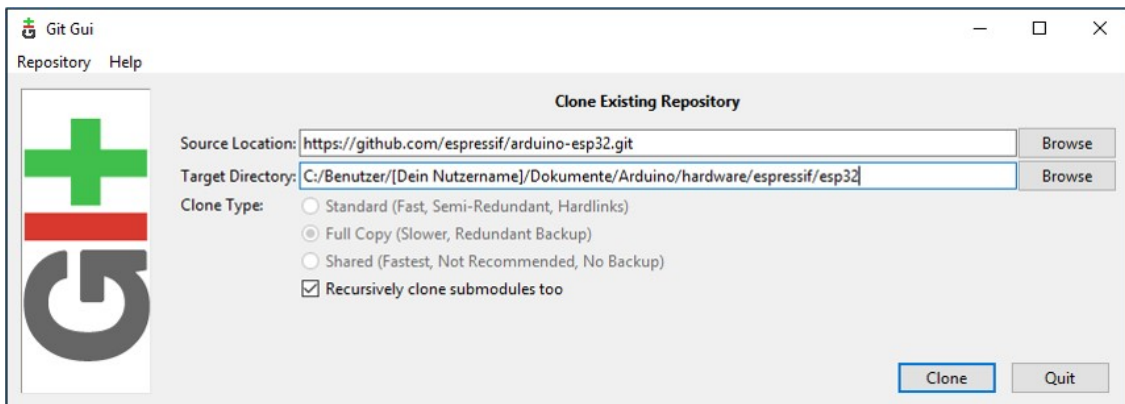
Git Gui

Repository Help

Clone Existing Repository

Source Location: https://github.com/espressif/arduino-esp32.git Browse

Target Directory: C:/Benutzer/[Dein Nutzername]/Dokumente/Arduino/hardware/espressif/esp32 Browse

Clone Type:

Standard (Fast, Semi-Redundant, Hardlinks)

Full Copy (Slower, Redundant Backup)

Shared (Fastest, Not Recommended, No Backup)

Recursively clone submodules too

Clone Quit